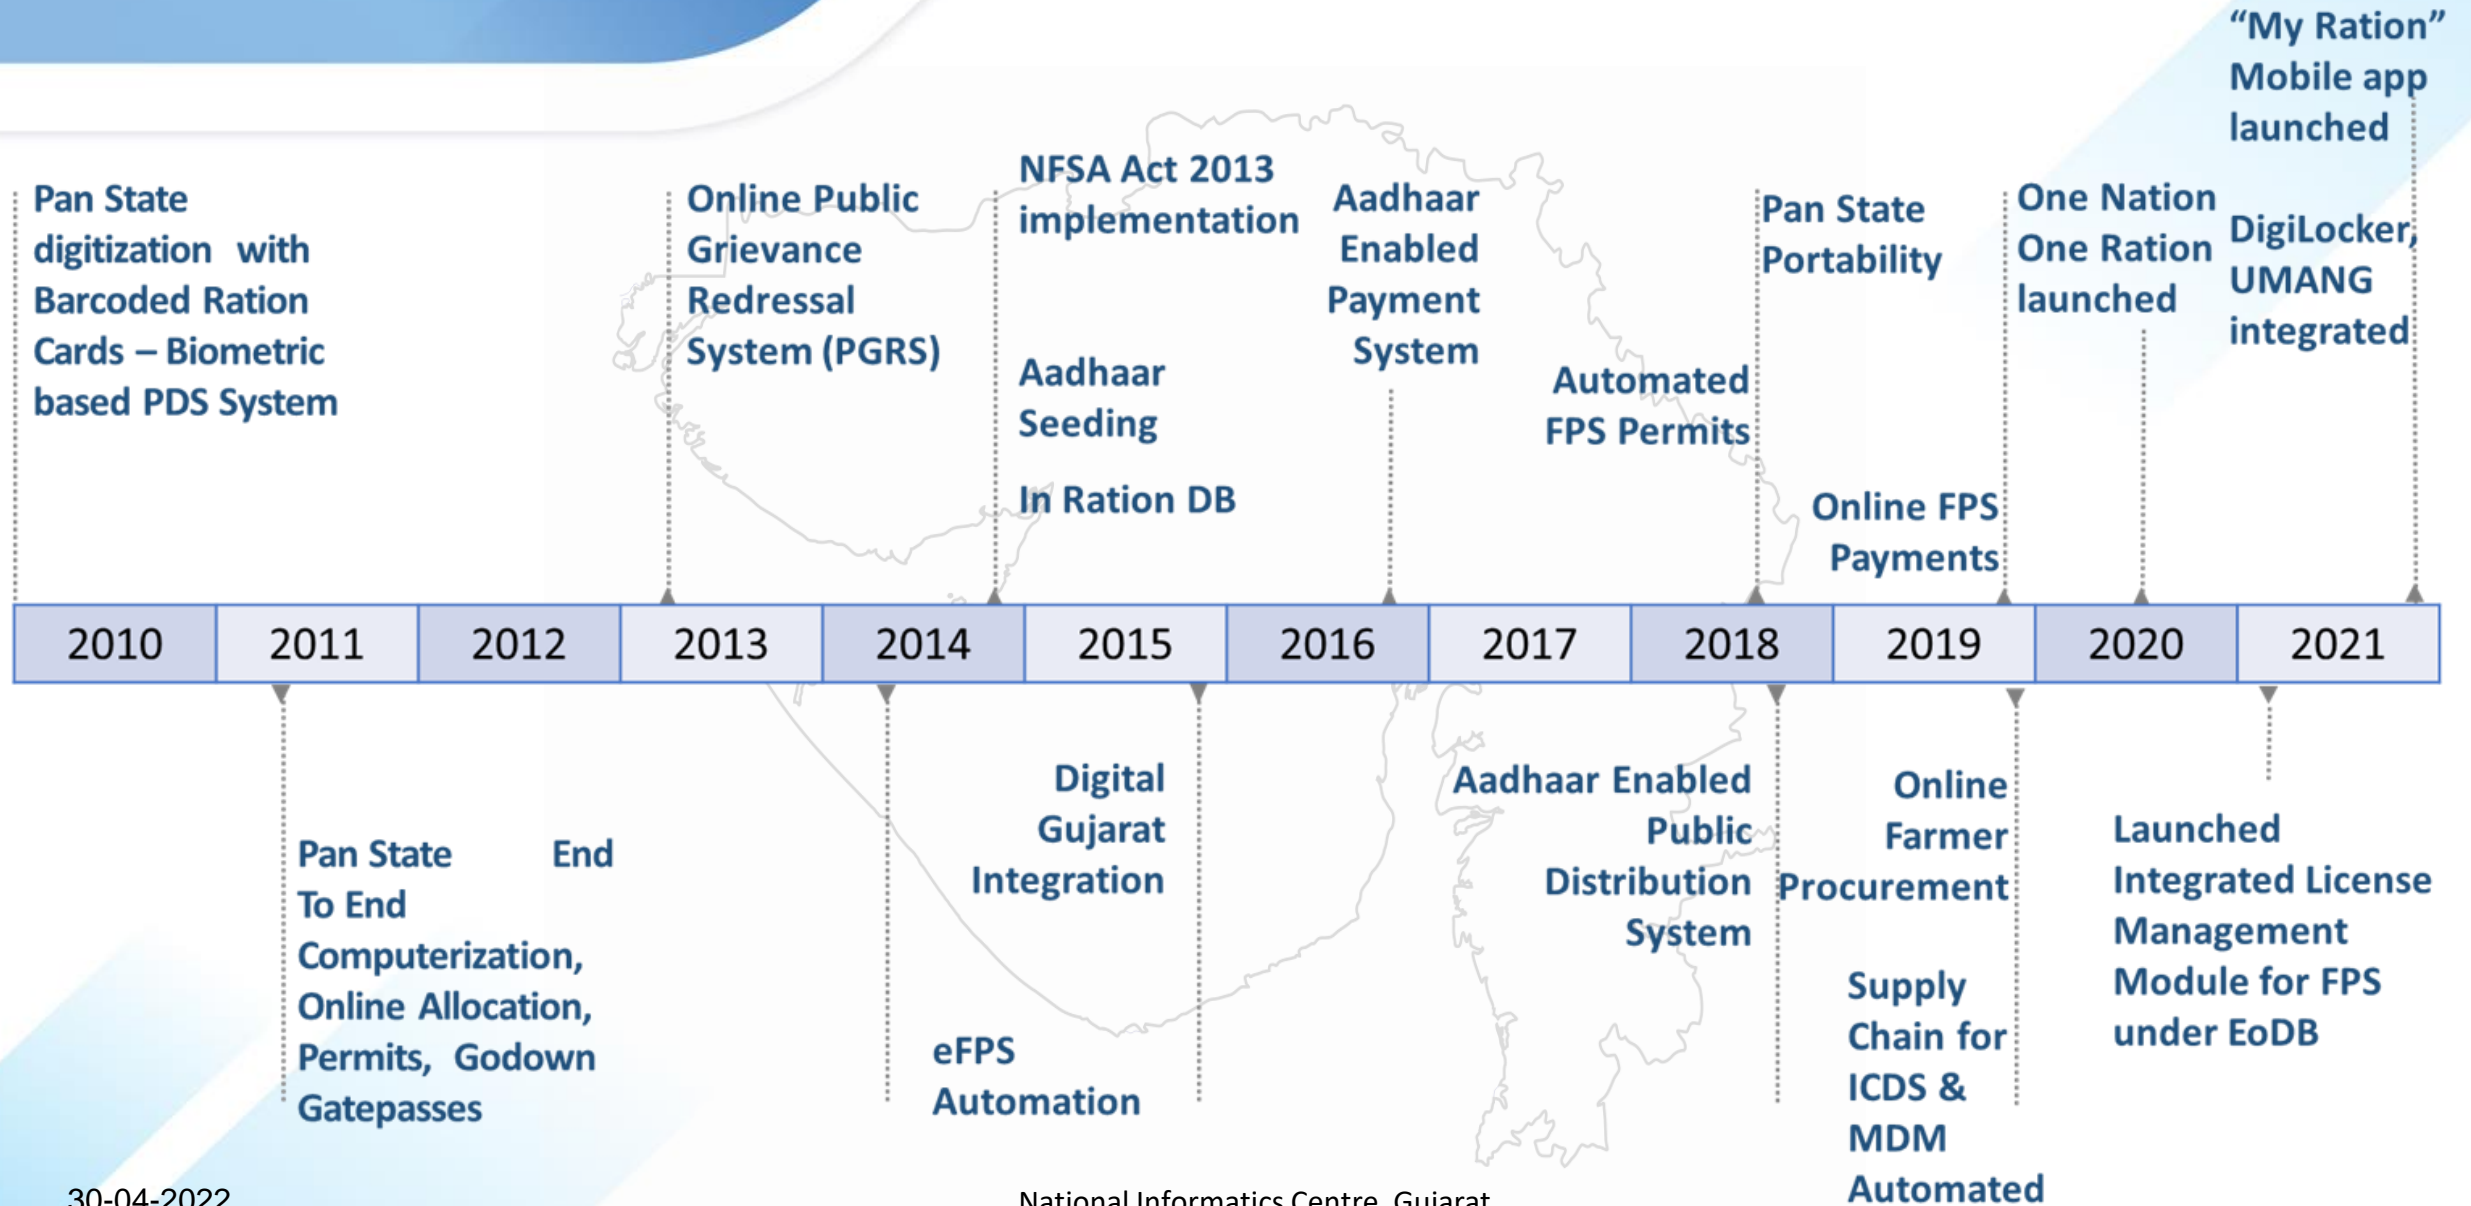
"My Ration" Mobile app launched

Pan State digitization with Barcoded Ration Cards – Biometric based PDS System

Online Public Grievance Redressal System (PGRS)

NFSA Act 2013 implementation

Aadhaar Seeding

In Ration DB

Aadhaar Enabled Payment System

Automated FPS Permits

Pan State Portability

Online FPS Payments

One Nation One Ration launched

DigiLocker, UMANG integrated

| 2010 | 2011 | 2012 | 2013 | 2014 | 2015 | 2016 | 2017 | 2018 | 2019 | 2020 | 2021 |
|---|---|---|---|---|---|---|---|---|---|---|---|

Pan State End To End Computerization, Online Allocation, Permits, Godown Gatepasses

Digital Gujarat Integration

eFPS Automation

Aadhaar Enabled Public Distribution System

Online Farmer Procurement

Supply Chain for ICDS & MDM Automated

Launched Integrated License Management Module for FPS under EoDB

30-04-2022

National Informatics Centre, Gujarat